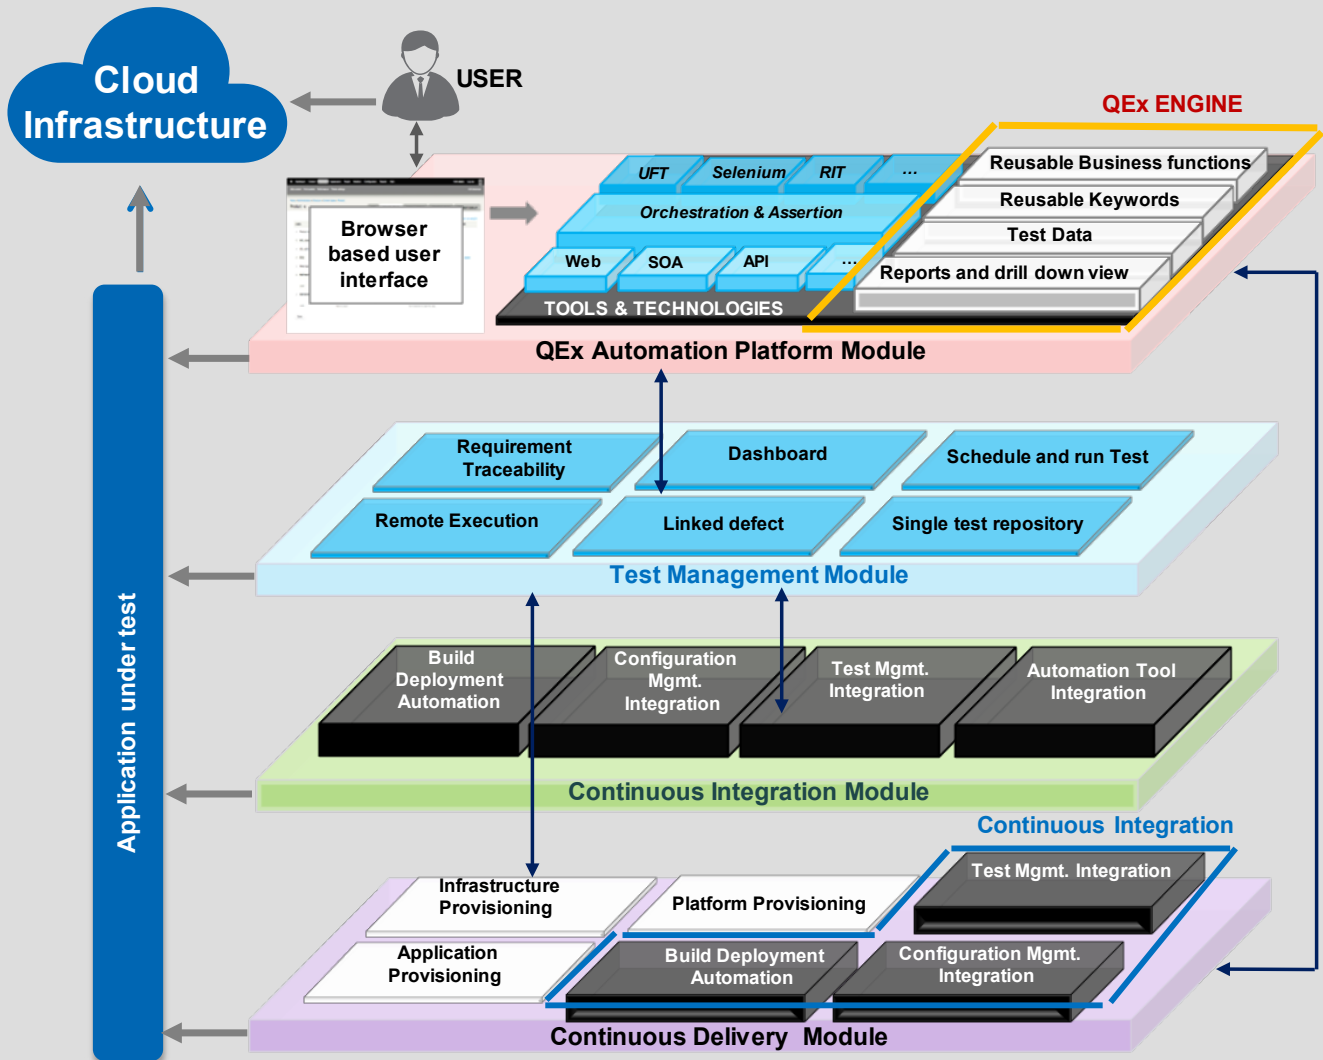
Cloud Infrastructure

USER

QEx ENGINE

Browser based user interface

UFT
Selenium
RIT
...
Orchestration & Assertion
Web
SOA
API
...
TOOLS & TECHNOLOGIES

Reusable Business functions
Reusable Keywords
Test Data
Reports and drill down view

QEx Automation Platform Module

Requirement Traceability
Dashboard
Schedule and run Test
Remote Execution
Linked defect
Single test repository

Test Management Module

Build Deployment Automation
Configuration Mgmt. Integration
Test Mgmt. Integration
Automation Tool Integration

Continuous Integration Module

Continuous Integration

Infrastructure Provisioning
Platform Provisioning
Test Mgmt. Integration
Application Provisioning
Build Deployment Automation
Configuration Mgmt. Integration

Continuous Delivery Module

Application under test